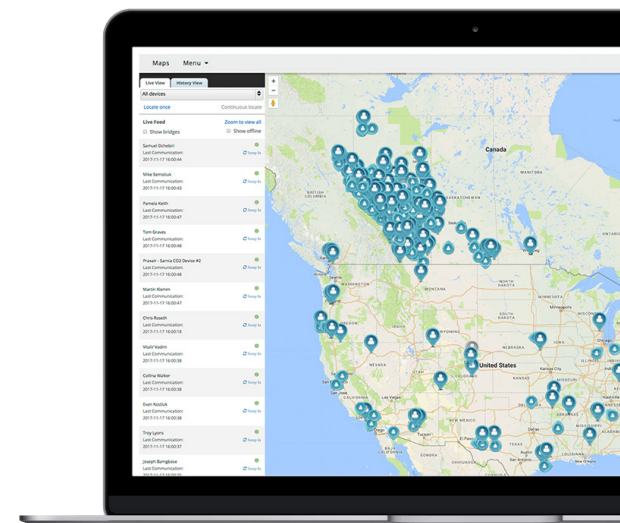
Maps Menu

Live View History View

All devices

Locate once Continuous locate

Live Feed Zoom to view all

Show bridges Show offline

Samuel Ocheibi
Last Communication:
2017-11-17 16:00:44
Swap to

Mike Samstuk
Last Communication:
2017-11-17 16:00:43
Swap to

Pamela Keith
Last Communication:
2017-11-17 16:00:47
Swap to

Tom Graves
Last Communication:
2017-11-17 16:00:46
Swap to

Praxair - Sarnia CO2 Device #2
Last Communication:
2017-11-17 16:00:45
Swap to

Martin Alamm
Last Communication:
2017-11-17 16:00:40
Swap to

Chris Roseth
Last Communication:
2017-11-17 16:00:39
Swap to

Wade Vadim
Last Communication:
2017-11-17 16:00:38
Swap to

Collins Walker
Last Communication:
2017-11-17 16:00:38
Swap to

Evan Nodlok
Last Communication:
2017-11-17 16:00:37
Swap to

Troy Lyons
Last Communication:
2017-11-17 16:00:36
Swap to

Joseph Bumgboise
Last Communication:
2017-11-17 16:00:35
Swap to

Canada

United States